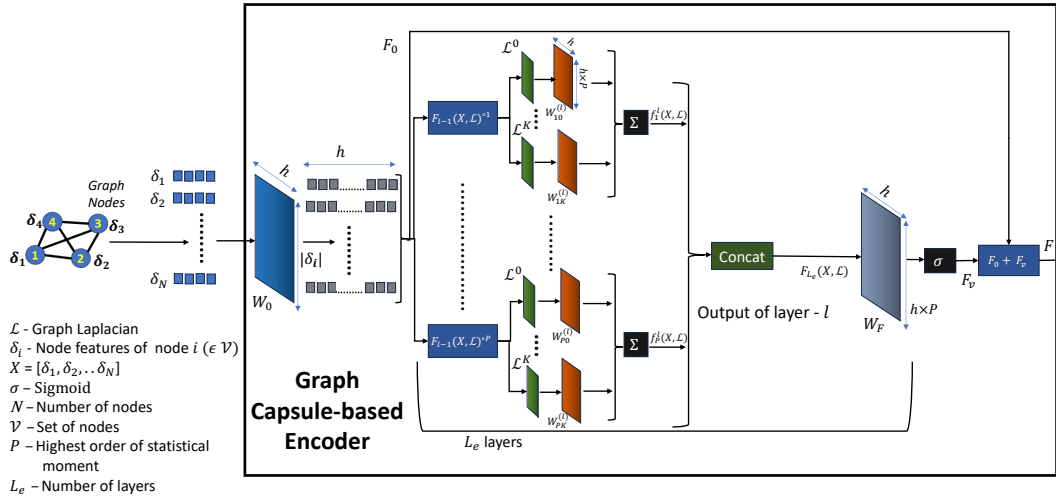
Graph Nodes

$\delta_4$ 4 3 $\delta_3$

$\delta_1$ 1 2 $\delta_2$

$\delta_1$

$\delta_2$

$\delta_N$

$h$

$h$

$W_0$

$|\delta_i|$

$F_0$

$F_{l-1}(X,\mathcal{L})^{\circ 1}$

$F_{l-1}(X,\mathcal{L})^{\circ P}$

$\mathcal{L}^0$

$\mathcal{L}^K$

$h$

$h \times P$

$W_{10}^{(l)}$

$W_{1K}^{(l)}$

$\mathcal{L}^0$

$\mathcal{L}^K$

$W_{P0}^{(l)}$

$W_{PK}^{(l)}$

$\Sigma$

$f_1^l(X,\mathcal{L})$

$\Sigma$

$f_P^l(X,\mathcal{L})$

Concat

$F_{L_e}(X,\mathcal{L})$

Output of layer - $l$

$h$

$W_F$

$h \times P$

$\sigma$

$F_v$

$F_0 + F_v$

$F$

Graph Capsule-based Encoder

$L_e$ layers

$\mathcal{L}$ - Graph Laplacian
$\delta_i$ - Node features of node $i$ ($\epsilon$ $\mathcal{V}$)
$X = [\delta_1, \delta_2, .. \delta_N]$
$\sigma$ – Sigmoid
$N$ – Number of nodes
$\mathcal{V}$ – Set of nodes
$P$ – Highest order of statistical moment
$L_e$ – Number of layers